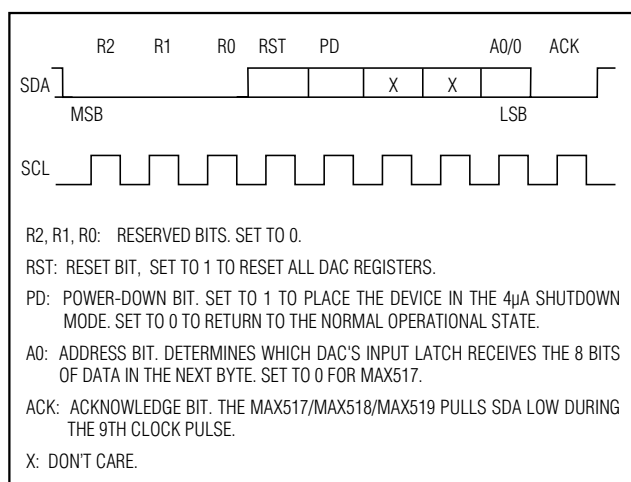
R2 R1 R0 RST PD A0/0 ACK

SDA X X

MSB LSB

SCL

R2, R1, R0: RESERVED BITS. SET TO 0.

RST: RESET BIT, SET TO 1 TO RESET ALL DAC REGISTERS.

PD: POWER-DOWN BIT. SET TO 1 TO PLACE THE DEVICE IN THE 4μA SHUTDOWN MODE. SET TO 0 TO RETURN TO THE NORMAL OPERATIONAL STATE.

A0: ADDRESS BIT. DETERMINES WHICH DAC'S INPUT LATCH RECEIVES THE 8 BITS OF DATA IN THE NEXT BYTE. SET TO 0 FOR MAX517.

ACK: ACKNOWLEDGE BIT. THE MAX517/MAX518/MAX519 PULLS SDA LOW DURING THE 9TH CLOCK PULSE.

X: DON'T CARE.